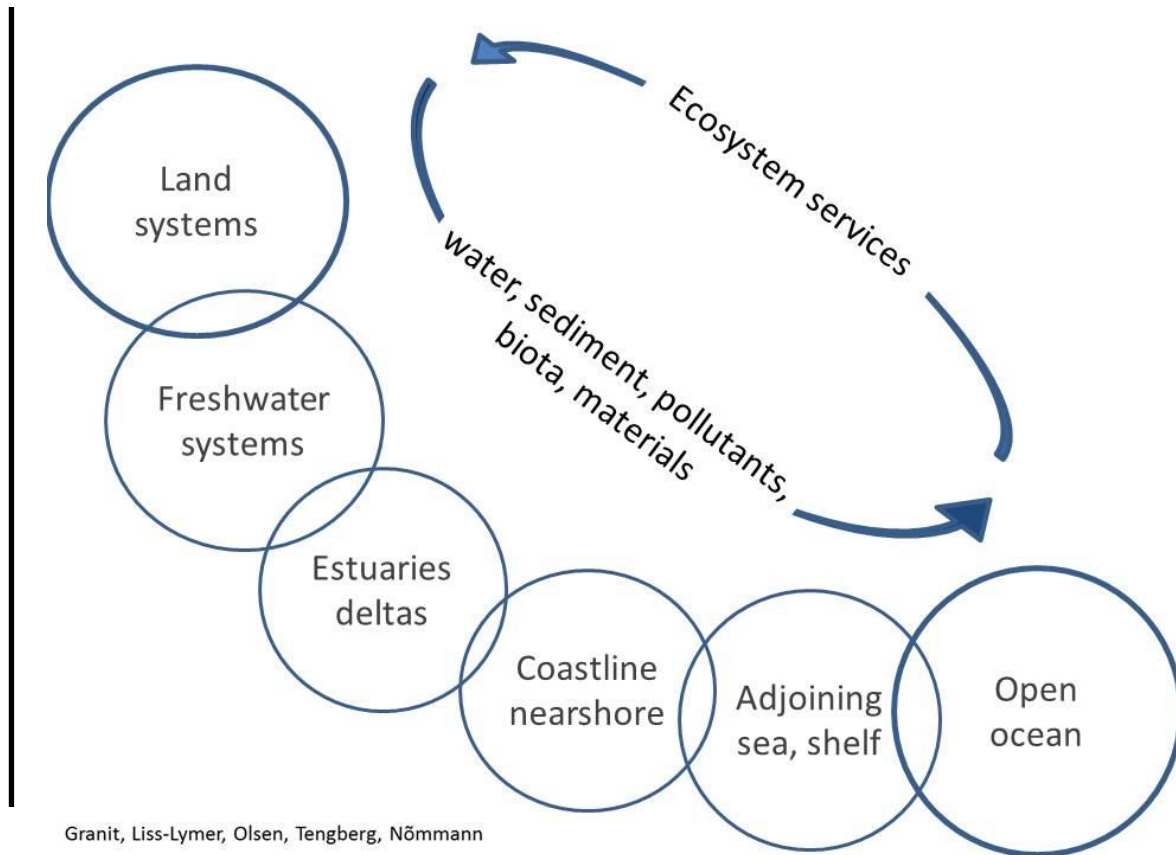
Ecosystem services

water, sediment, pollutants, biota, materials

Land systems

Freshwater systems

Estuaries deltas

Coastline nearshore

Adjoining sea, shelf

Open ocean

Granit, Liss-Lymer, Olsen, Tengberg, Nõmmann